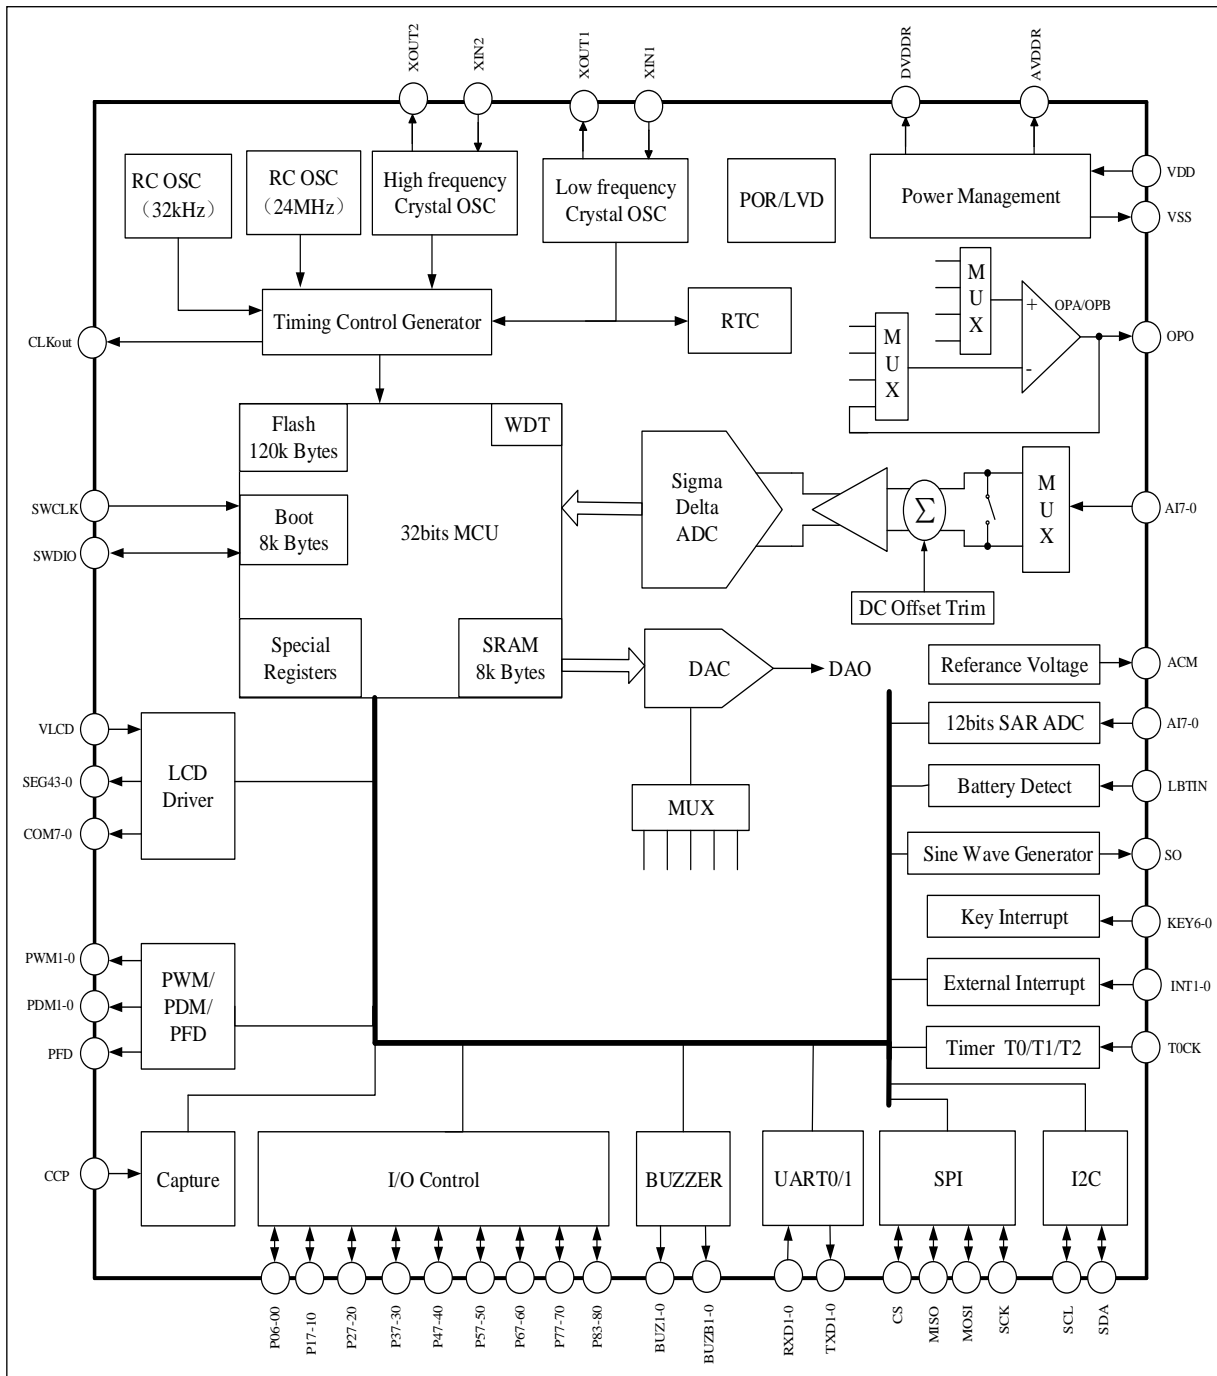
XOUT2
XIN2
XOUT1
XIN1
DVDDR
AVDDR

RC OSC
（32kHz）

RC OSC
（24MHz）

High frequency
Crystal OSC

Low frequency
Crystal OSC

POR/LVD

Power Management

VDD
VSS

M
U
X

+
OPA/OPB
-

M
U
X

OPO

CLKout

Timing Control Generator

RTC

Flash
120k Bytes

WDT

Sigma
Delta
ADC

$\Sigma$

M
U
X

SWCLK
SWDIO

Boot
8k Bytes

32bits MCU

AI7-0

DC Offset Trim

Special
Registers

SRAM
8k Bytes

DAC

DAO

Referance Voltage

ACM

12bits SAR ADC

AI7-0

VLCD
SEG43-0
COM7-0

LCD
Driver

MUX

Battery Detect

LBTIN

Sine Wave Generator

SO

Key Interrupt

KEY6-0

PWM1-0
PDM1-0
PFD

PWM/
PDM/
PFD

External Interrupt

INT1-0

Timer T0/T1/T2

T0CK

CCP

Capture

I/O Control

BUZZER

UART0/1

SPI

I2C

P06-00
P17-10
P27-20
P37-30
P47-40
P57-50
P67-60
P77-70
P83-80
BUZ1-0
BUZB1-0
RXD1-0
TXD1-0
CS
MISO
MOSI
SCK
SCL
SDA